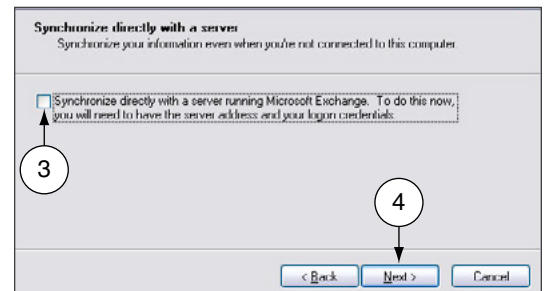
Synchronize directly with a server
Synchronize your information even when you're not connected to this computer.

Synchronize directly with a server running Microsoft Exchange. To do this now, you will need to have the server address and your logon credentials.

3

4

< Back
Next >
Cancel